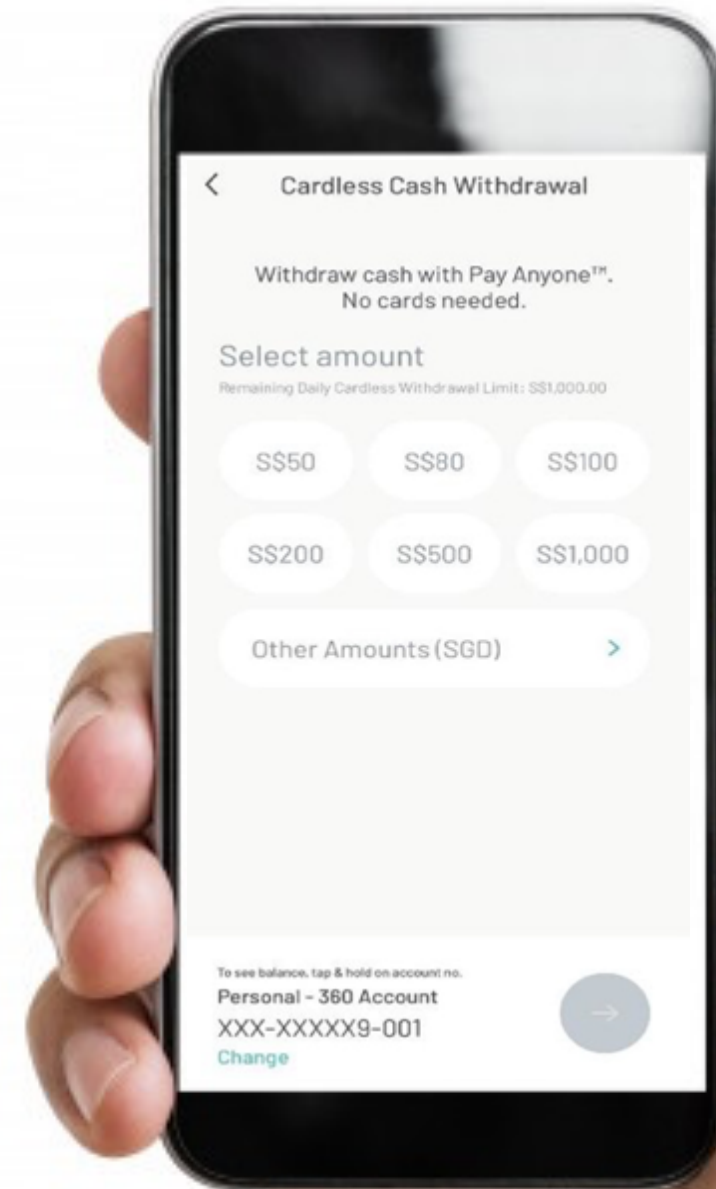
<

Cardless Cash Withdrawal

Withdraw cash with Pay Anyone™. No cards needed.

Select amount

Remaining Daily Cardless Withdrawal Limit: S$1,000.00

S$50

S$80

S$100

S$200

S$500

S$1,000

Other Amounts (SGD)

>

To see balance, tap & hold on account no.

Personal - 360 Account

XXX-XXXXX9-001

Change

→